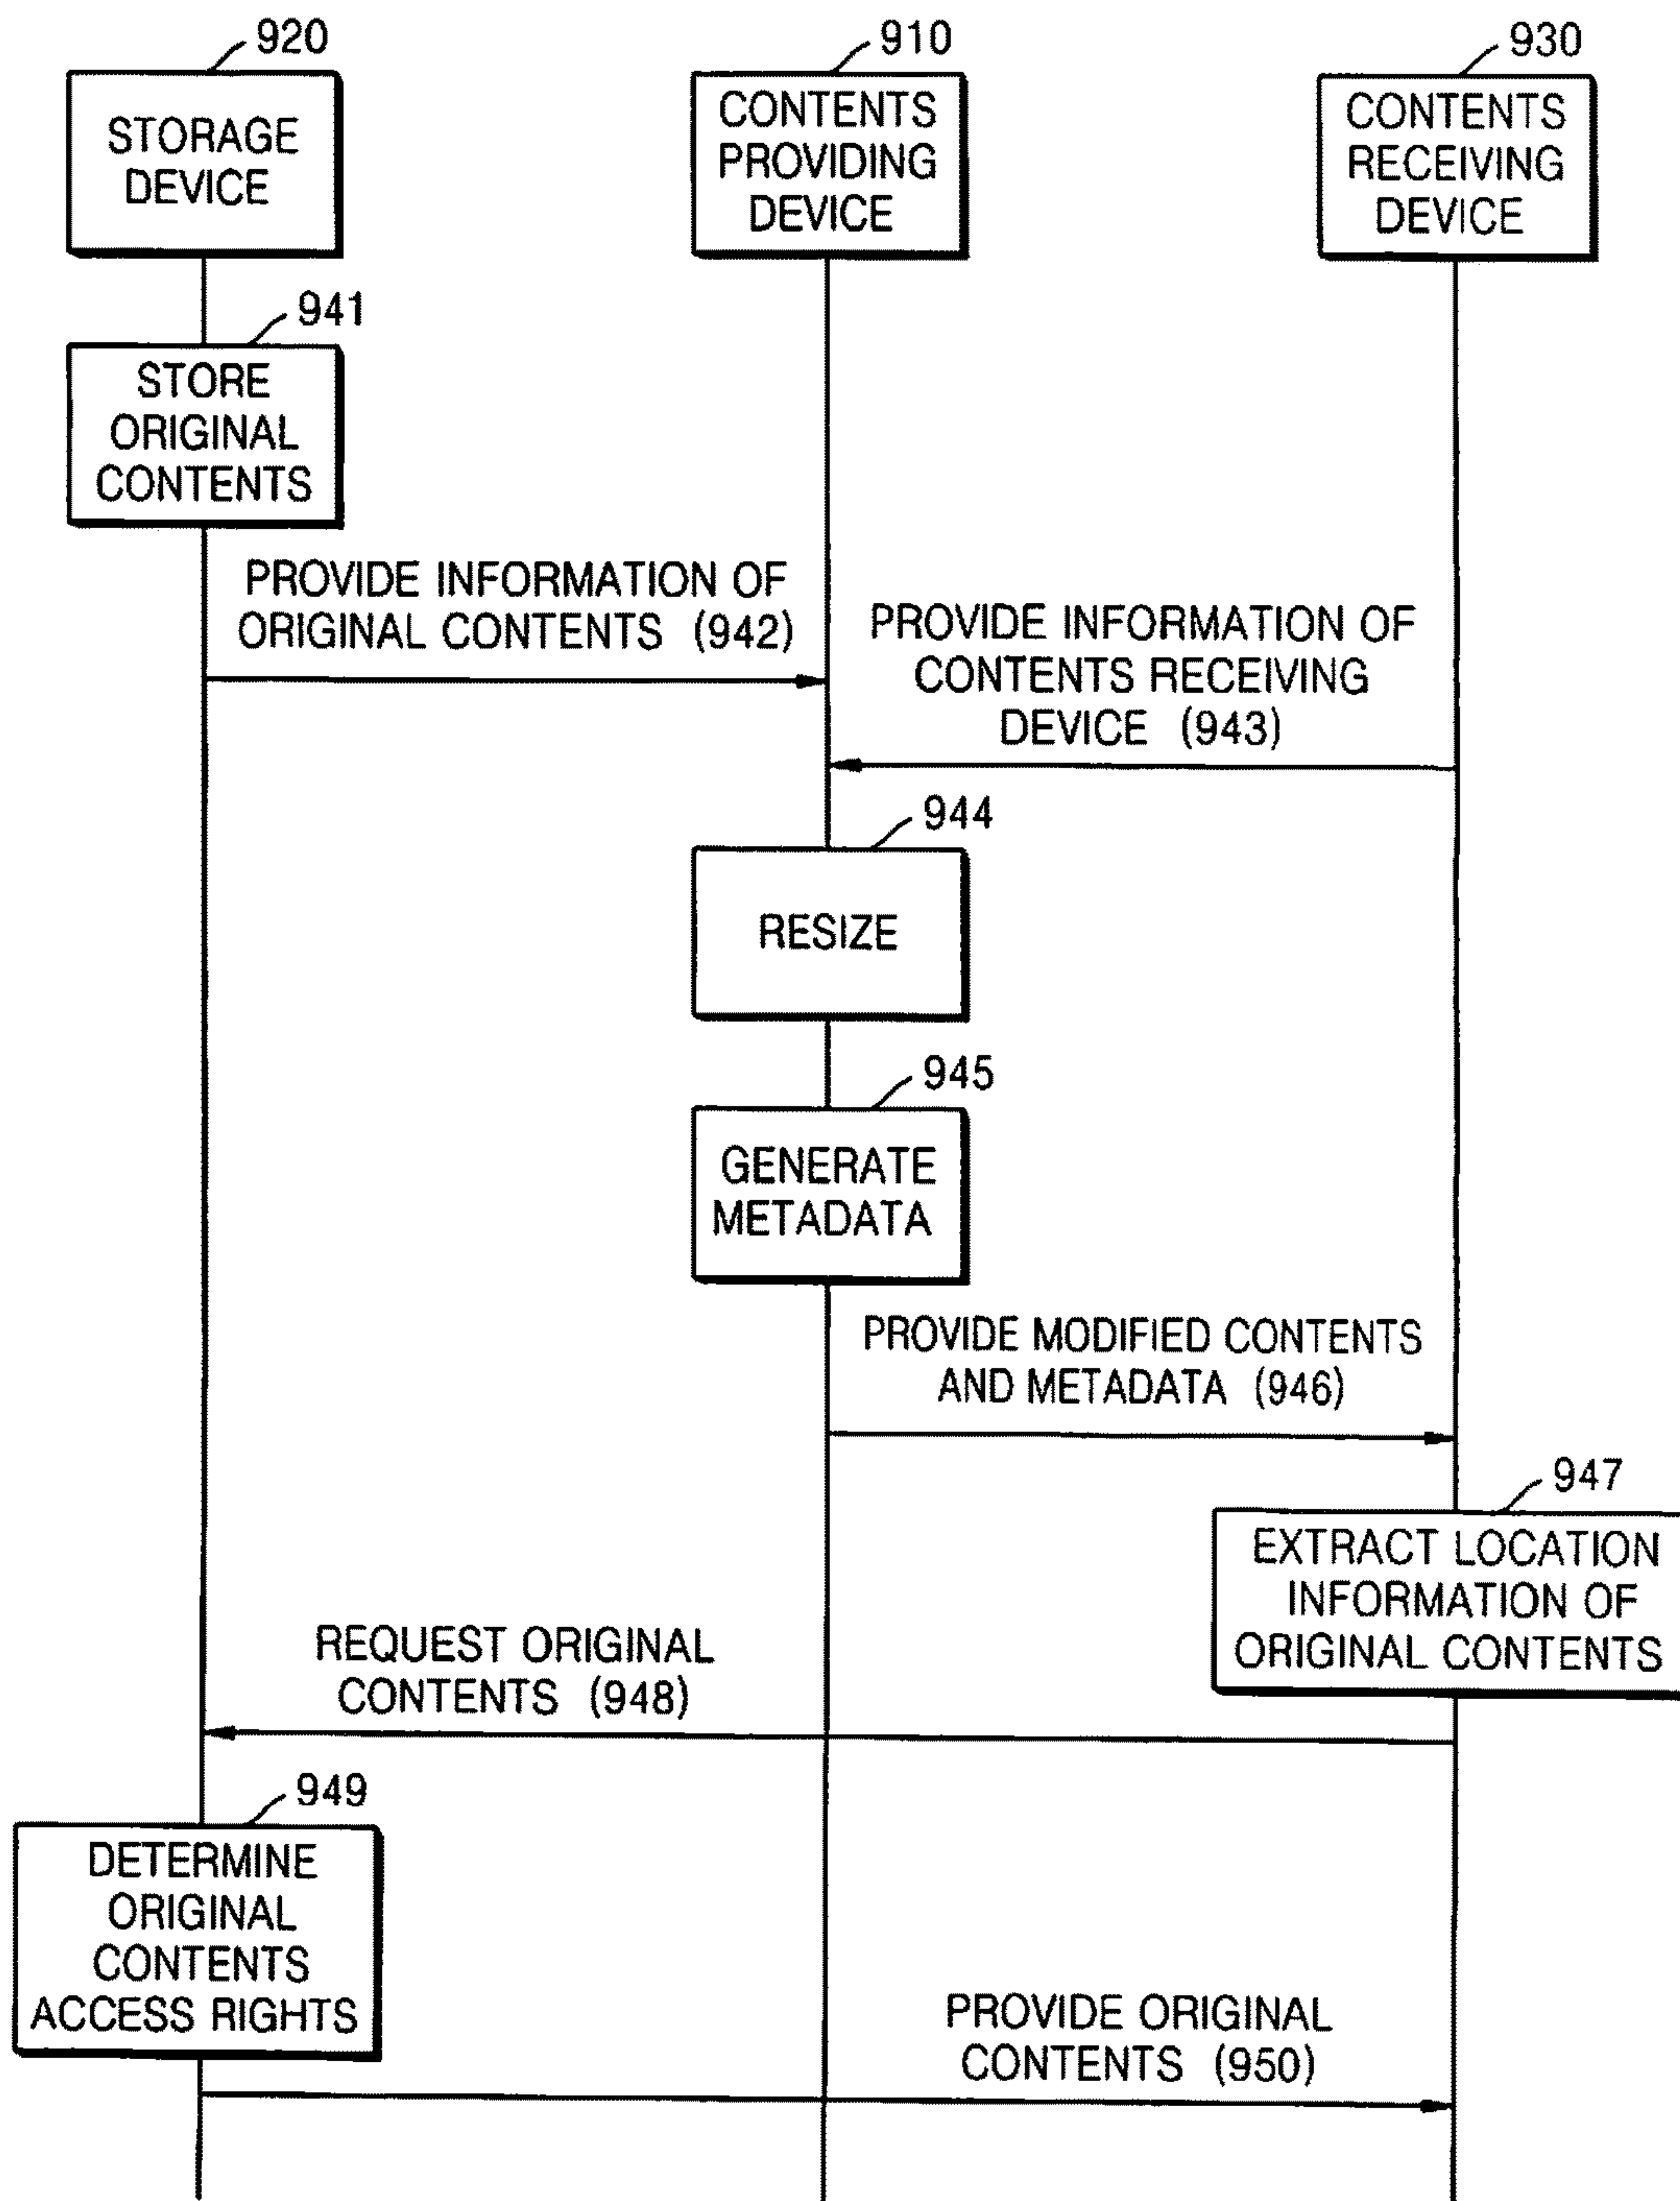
920
STORAGE DEVICE

910
CONTENTS PROVIDING DEVICE

930
CONTENTS RECEIVING DEVICE

941
STORE ORIGINAL CONTENTS

PROVIDE INFORMATION OF ORIGINAL CONTENTS (942)

PROVIDE INFORMATION OF CONTENTS RECEIVING DEVICE (943)

944
RESIZE

945
GENERATE METADATA

PROVIDE MODIFIED CONTENTS AND METADATA (946)

947
EXTRACT LOCATION INFORMATION OF ORIGINAL CONTENTS

REQUEST ORIGINAL CONTENTS (948)

949
DETERMINE ORIGINAL CONTENTS ACCESS RIGHTS

PROVIDE ORIGINAL CONTENTS (950)